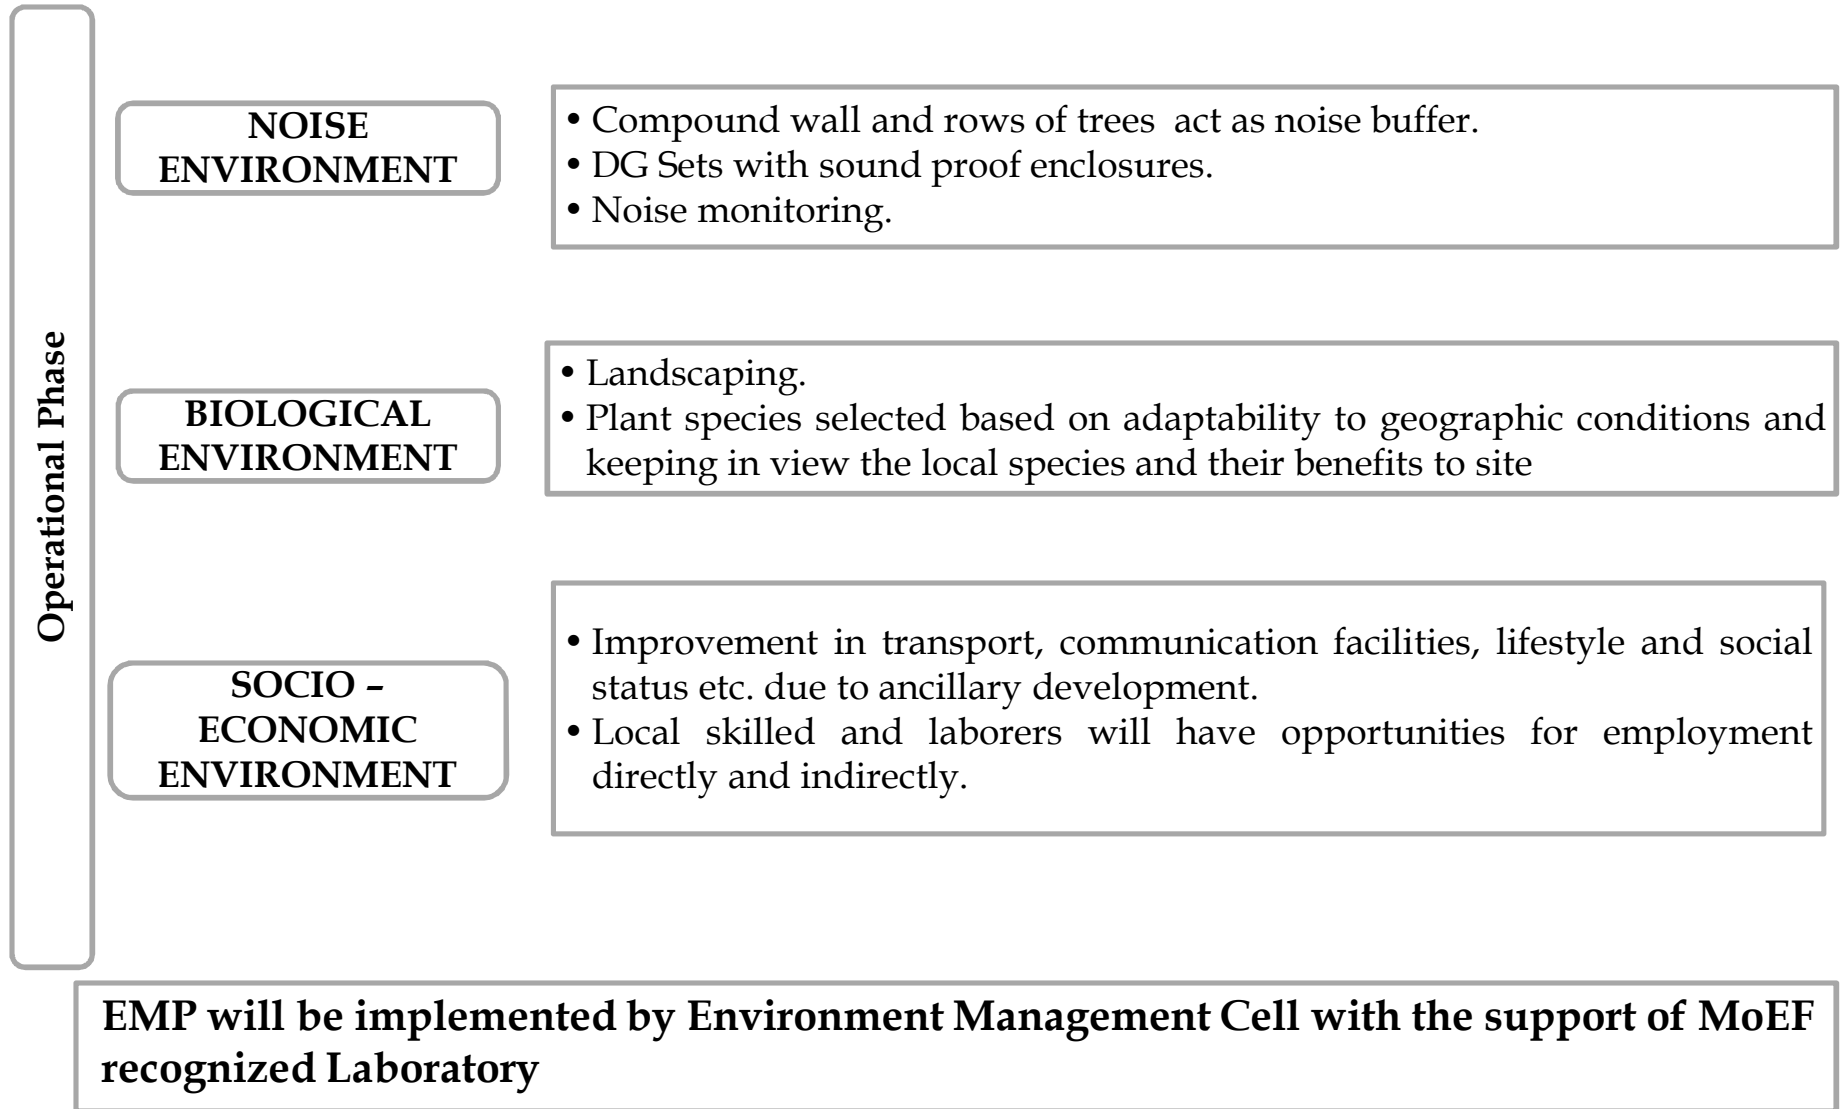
Operational Phase

NOISE ENVIRONMENT

• Compound wall and rows of trees act as noise buffer.
• DG Sets with sound proof enclosures.
• Noise monitoring.

BIOLOGICAL ENVIRONMENT

• Landscaping.
• Plant species selected based on adaptability to geographic conditions and keeping in view the local species and their benefits to site

SOCIO – ECONOMIC ENVIRONMENT

• Improvement in transport, communication facilities, lifestyle and social status etc. due to ancillary development.
• Local skilled and laborers will have opportunities for employment directly and indirectly.

EMP will be implemented by Environment Management Cell with the support of MoEF recognized Laboratory